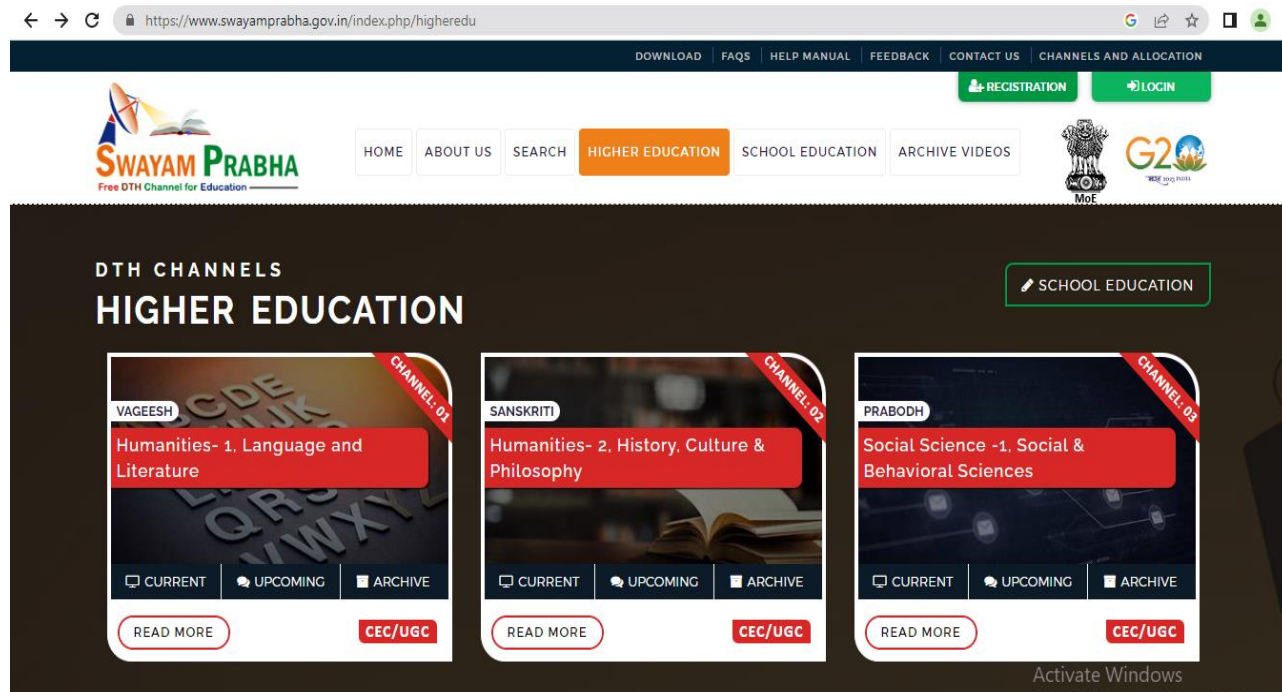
https://www.swayamprabha.gov.in/index.php/higheredu

DOWNLOAD | FAQS | HELP MANUAL | FEEDBACK | CONTACT US | CHANNELS AND ALLOCATION

REGISTRATION

LOGIN

SWAYAM PRABHA
Free DTH Channel for Education

HOME
ABOUT US
SEARCH
HIGHER EDUCATION
SCHOOL EDUCATION
ARCHIVE VIDEOS

MoE

G20

DTH CHANNELS
HIGHER EDUCATION

SCHOOL EDUCATION

CHANNEL: 01
VAGEESH
Humanities- 1, Language and Literature
CURRENT
UPCOMING
ARCHIVE
READ MORE
CEC/UGC

CHANNEL: 02
SANSKRITI
Humanities- 2, History, Culture & Philosophy
CURRENT
UPCOMING
ARCHIVE
READ MORE
CEC/UGC

CHANNEL: 03
PRABODH
Social Science -1, Social & Behavioral Sciences
CURRENT
UPCOMING
ARCHIVE
READ MORE
CEC/UGC

Activate Windows